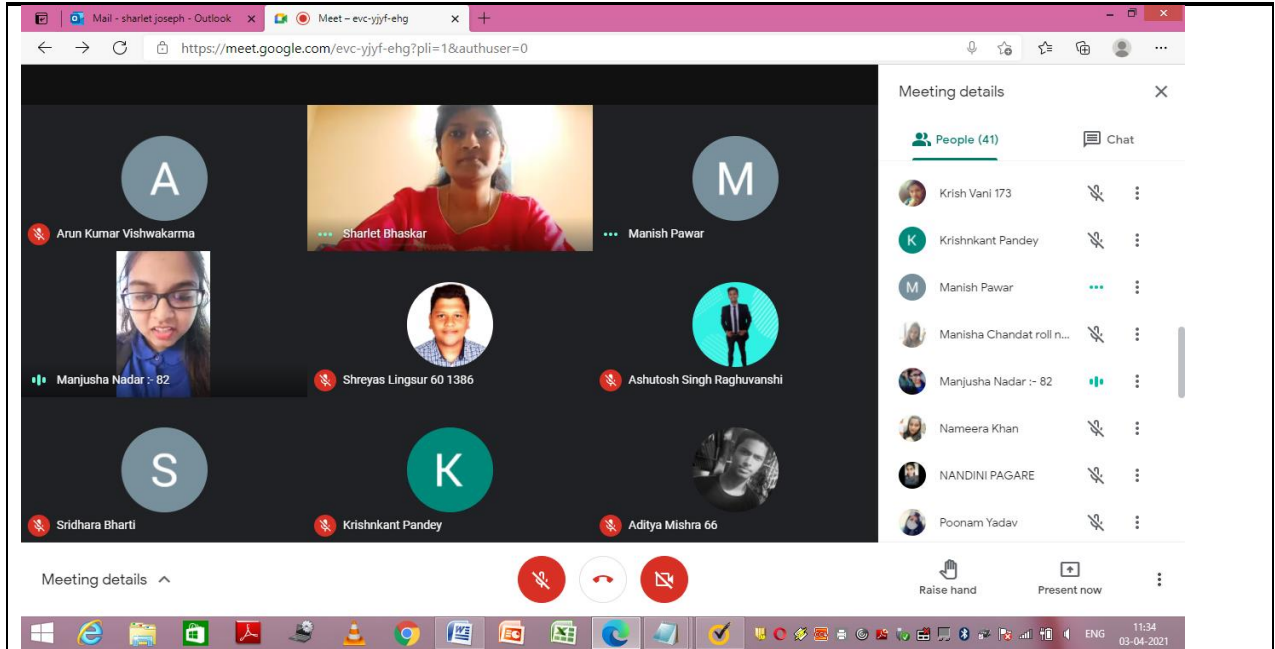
Mail - sharlet joseph - Outlook
Meet – evc-yjyf-ehg
https://meet.google.com/evc-yjyf-ehg?pli=1&authuser=0

A
Arun Kumar Vishwakarma
Sharlet Bhaskar
M
Manish Pawar
Manjusha Nadar :- 82
Shreyas Lingsur 60 1386
Ashutosh Singh Raghuvanshi
S
Sridhara Bharti
K
Krishnkant Pandey
Aditya Mishra 66

Meeting details
People (41)
Chat
Krish Vani 173
K
Krishnkant Pandey
M
Manish Pawar
Manisha Chandat roll n...
Manjusha Nadar :- 82
Nameera Khan
NANDINI PAGARE
Poonam Yadav

Meeting details
Raise hand
Present now

ENG
11:34
03-04-2021